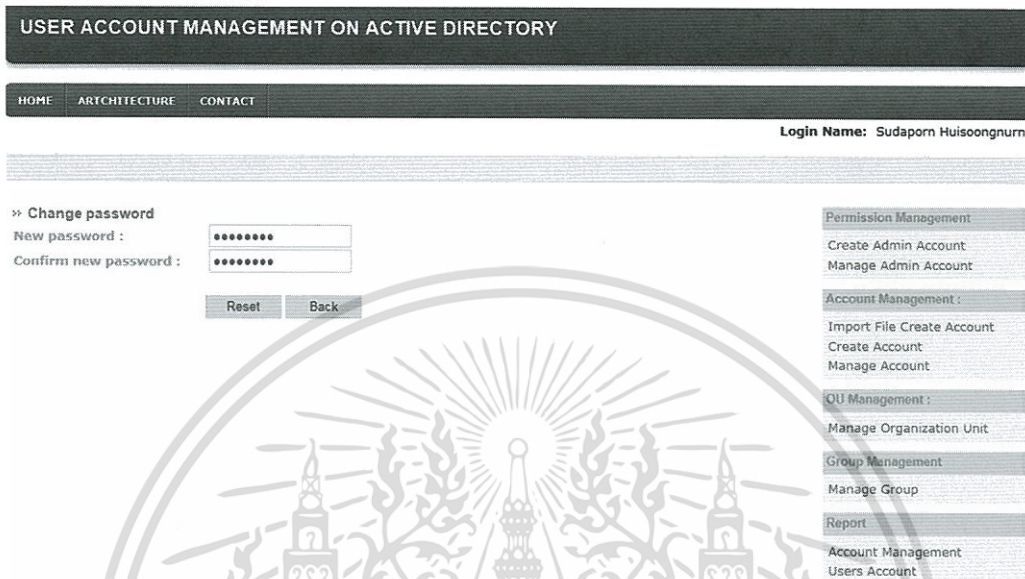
USER ACCOUNT MANAGEMENT ON ACTIVE DIRECTORY

HOME ARTCHITECTURE CONTACT

Login Name: Sudaporn Huisoongnurn

» Change password
New password : ••••••••
Confirm new password : ••••••••

Reset Back

Permission Management
Create Admin Account
Manage Admin Account

Account Management :
Import File Create Account
Create Account
Manage Account

OU Management :
Manage Organization Unit

Group Management
Manage Group

Report
Account Management
Users Account